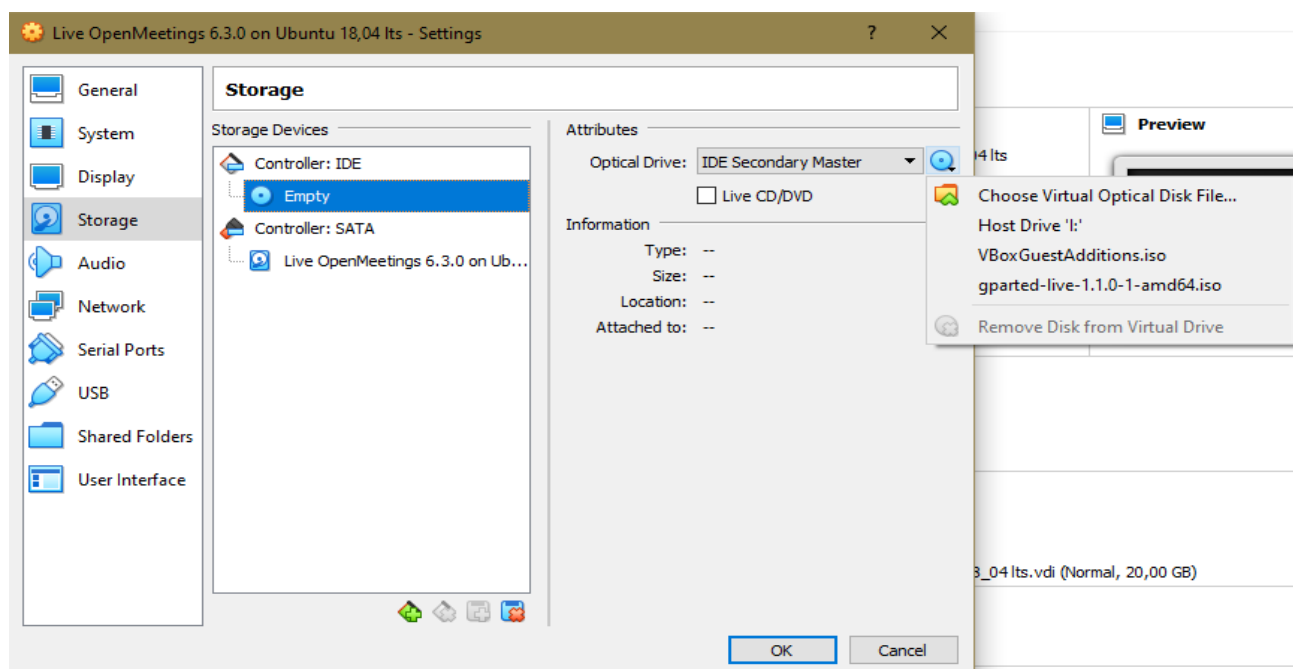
Live OpenMeetings 6.3.0 on Ubuntu 18,04 lts - Settings
?
X

General
System
Display
Storage
Audio
Network
Serial Ports
USB
Shared Folders
User Interface

Storage

Storage Devices
Controller: IDE
Empty
Controller: SATA
Live OpenMeetings 6.3.0 on Ub...

Attributes
Optical Drive: IDE Secondary Master
Live CD/DVD

Information
Type: --
Size: --
Location: --
Attached to: --

Choose Virtual Optical Disk File...
Host Drive 'I:'
VBoxGuestAdditions.iso
gparted-live-1.1.0-1-amd64.iso
Remove Disk from Virtual Drive

4 lts
Preview
3_04 lts.vdi (Normal, 20,00 GB)

OK
Cancel